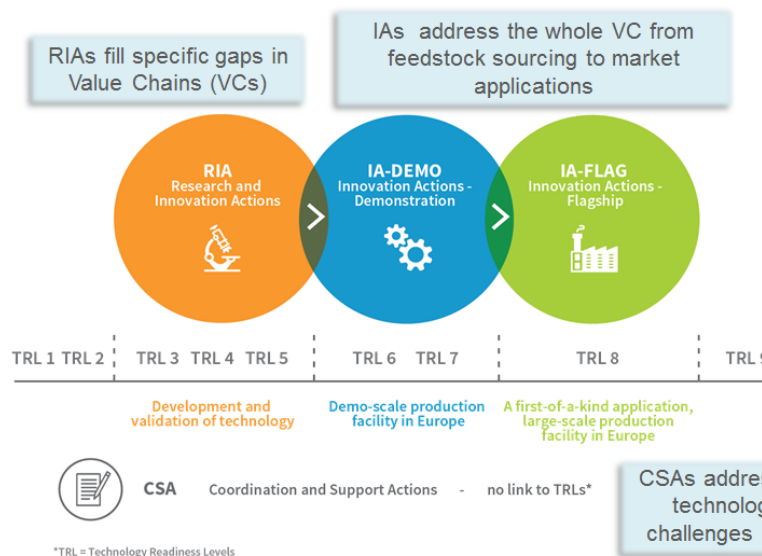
RIAs fill specific gaps in Value Chains (VCs)

IAs address the whole VC from feedstock sourcing to market applications

RIA
Research and Innovation Actions

IA-DEMO
Innovation Actions - Demonstration

IA-FLAG
Innovation Actions - Flagship

TRL 1 TRL 2 | TRL 3 TRL 4 TRL 5 | TRL 6 TRL 7 | TRL 8 | TRL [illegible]

Development and validation of technology

Demo-scale production facility in Europe

A first-of-a-kind application, large-scale production facility in Europe

CSA Coordination and Support Actions - no link to TRLs*

CSAs addres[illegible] technolog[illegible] challenges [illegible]

*TRL = Technology Readiness Levels